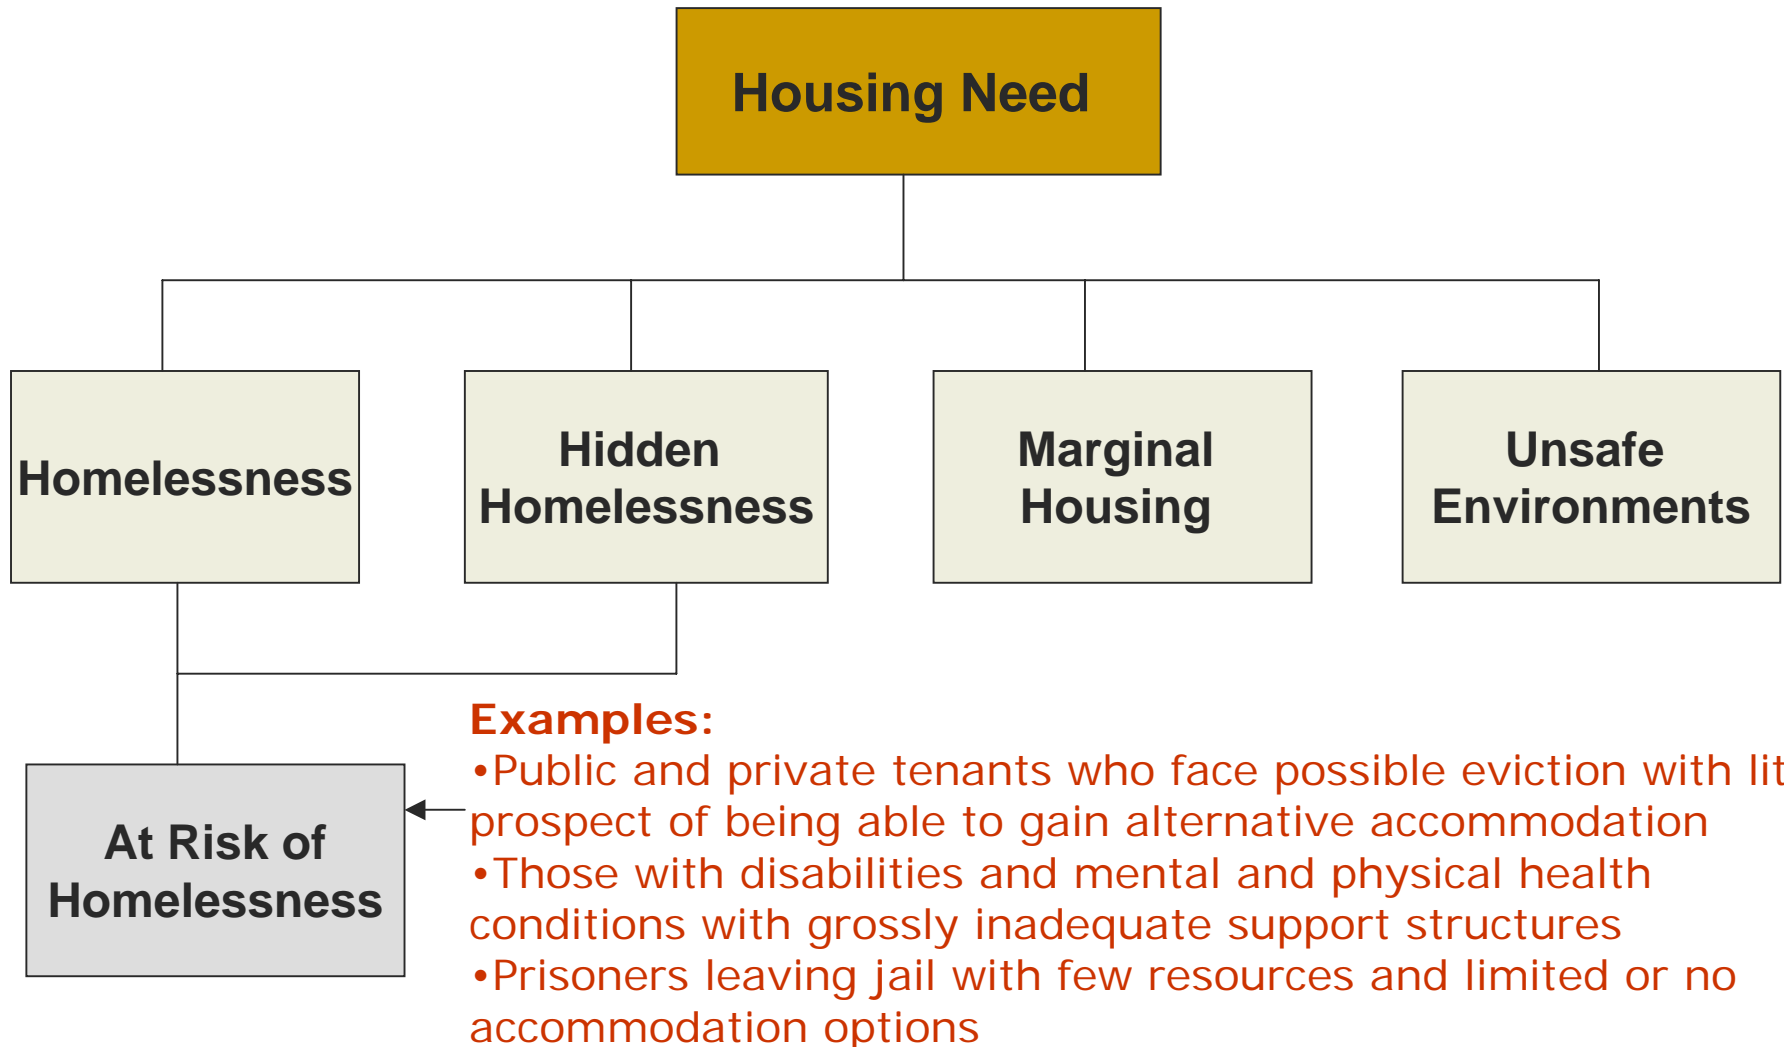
Housing Need

Homelessness

Hidden Homelessness

Marginal Housing

Unsafe Environments

At Risk of Homelessness

Examples:
•Public and private tenants who face possible eviction with lit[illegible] prospect of being able to gain alternative accommodation
•Those with disabilities and mental and physical health conditions with grossly inadequate support structures
•Prisoners leaving jail with few resources and limited or no accommodation options